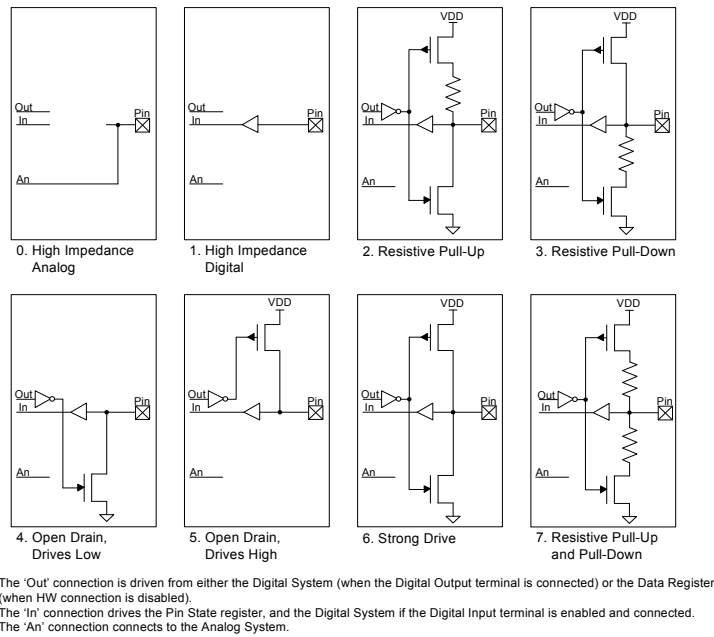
Out
In
Pin
An
0. High Impedance Analog

Out
In
Pin
An
1. High Impedance Digital

VDD
Out
In
Pin
An
2. Resistive Pull-Up

VDD
Out
In
Pin
An
3. Resistive Pull-Down

Out
In
Pin
An
4. Open Drain, Drives Low

VDD
Out
In
Pin
An
5. Open Drain, Drives High

VDD
Out
In
Pin
An
6. Strong Drive

VDD
Out
In
Pin
An
7. Resistive Pull-Up and Pull-Down

The 'Out' connection is driven from either the Digital System (when the Digital Output terminal is connected) or the Data Register (when HW connection is disabled).
The 'In' connection drives the Pin State register, and the Digital System if the Digital Input terminal is enabled and connected.
The 'An' connection connects to the Analog System.